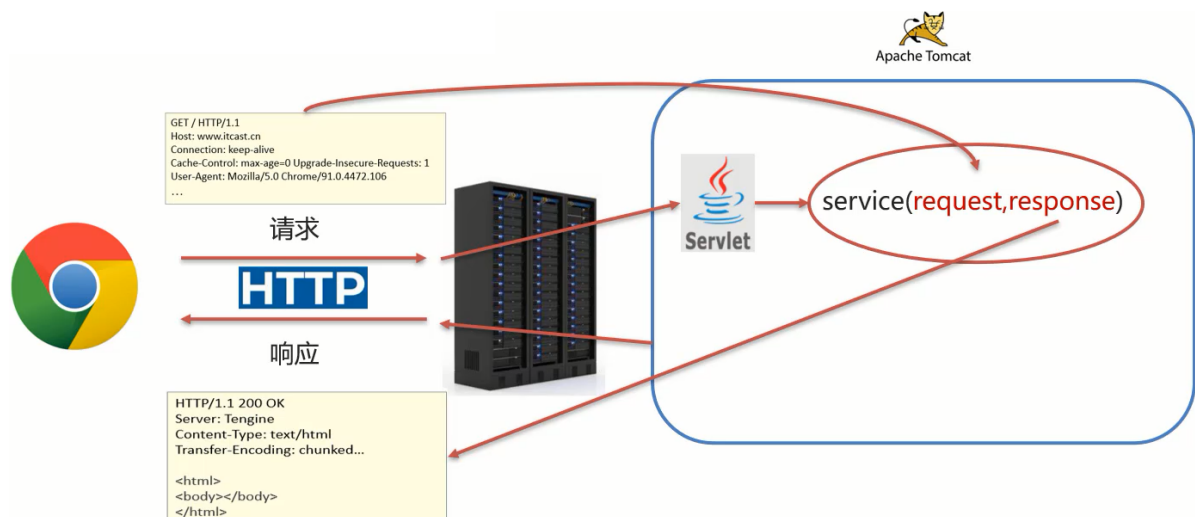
Apache Tomcat

GET / HTTP/1.1
Host: www.itcast.cn
Connection: keep-alive
Cache-Control: max-age=0 Upgrade-Insecure-Requests: 1
User-Agent: Mozilla/5.0 Chrome/91.0.4472.106
…

请求

HTTP

响应

Servlet

service(request,response)

HTTP/1.1 200 OK
Server: Tengine
Content-Type: text/html
Transfer-Encoding: chunked...

<html>
<body></body>
</html>